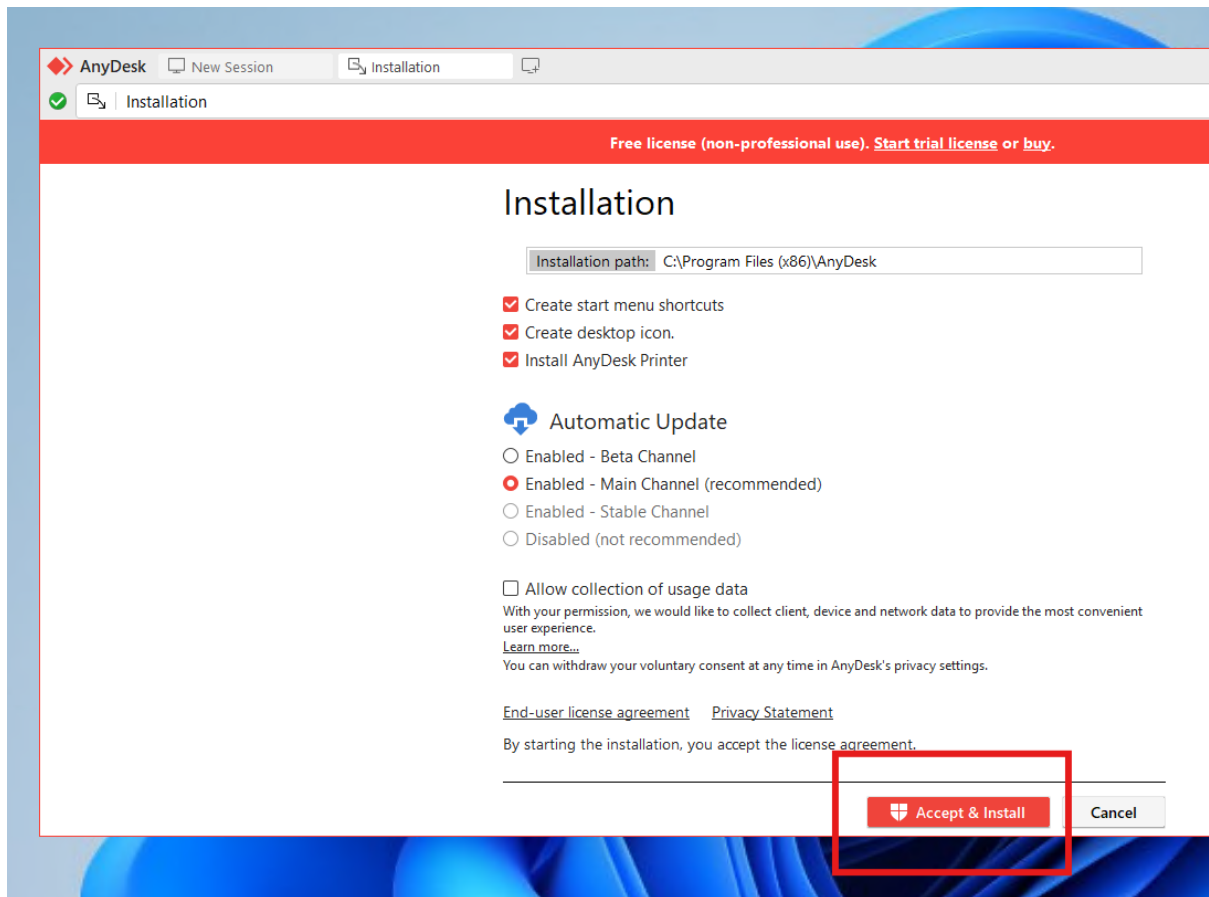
AnyDesk New Session Installation

Installation

Free license (non-professional use). Start trial license or buy.

Installation

Installation path: C:\Program Files (x86)\AnyDesk

Create start menu shortcuts
Create desktop icon.
Install AnyDesk Printer

Automatic Update

Enabled - Beta Channel
Enabled - Main Channel (recommended)
Enabled - Stable Channel
Disabled (not recommended)

Allow collection of usage data
With your permission, we would like to collect client, device and network data to provide the most convenient user experience.
Learn more...
You can withdraw your voluntary consent at any time in AnyDesk's privacy settings.

End-user license agreement Privacy Statement

By starting the installation, you accept the license agreement.

Accept & Install Cancel